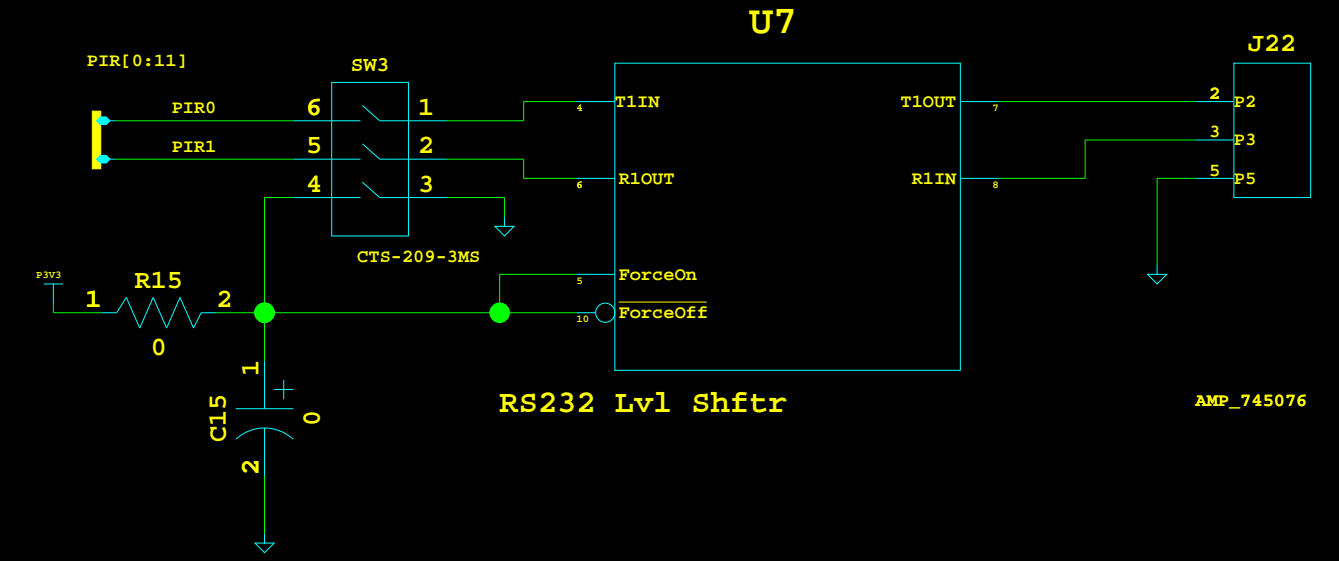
U7

J22

PIR[0:11]

SW3

PIR0 6 1

PIR1 5 2

4 3

CTS-209-3MS

4 T1IN

6 R1OUT

5 ForceOn

10 $\overline{\text{ForceOff}}$

T1OUT 7

R1IN 8

2 P2

3 P3

5 P5

P3V3

1 R15 2

0

1

C15

0

2

RS232 Lvl Shftr

AMP_745076